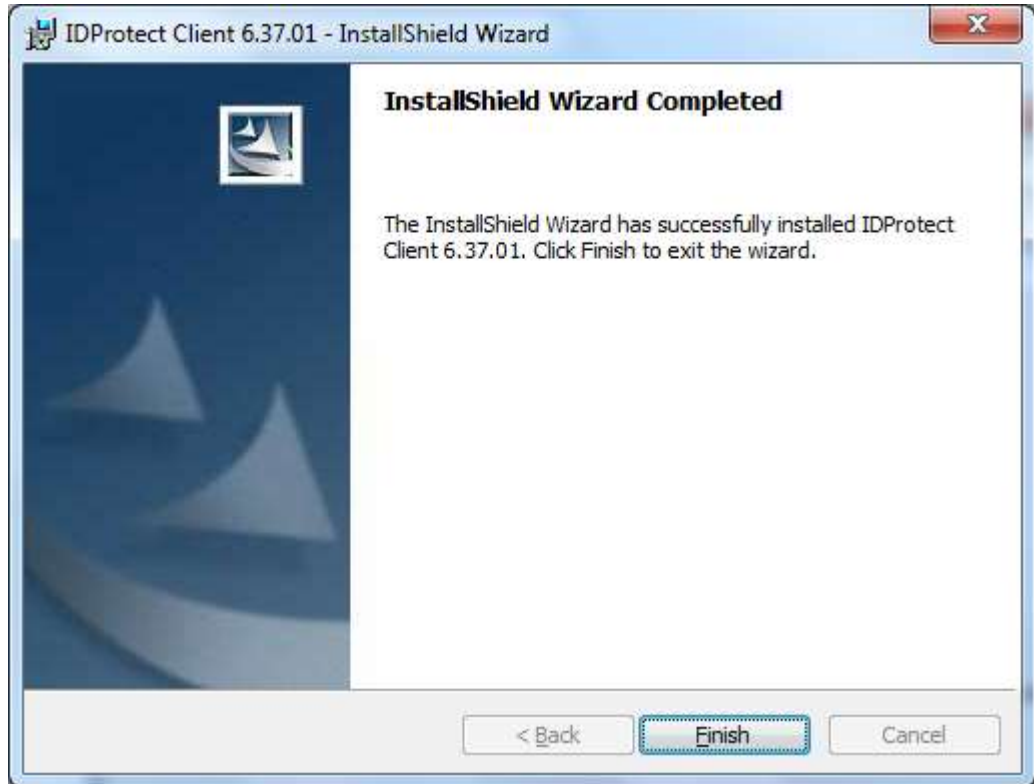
IDProtect Client 6.37.01 - InstallShield Wizard

InstallShield Wizard Completed

The InstallShield Wizard has successfully installed IDProtect Client 6.37.01. Click Finish to exit the wizard.

< Back
Finish
Cancel